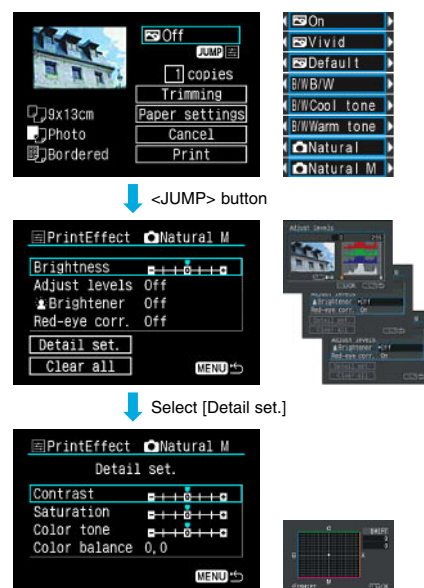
Off
JUMP
1 copies
Trimming
9x13cm
Paper settings
Photo
Cancel
Bordered
Print

On
Vivid
Default
B/W B/W
B/W Cool tone
B/W Warm tone
Natural
Natural M

<JUMP> button

PrintEffect Natural M
Brightness
Adjust levels Off
Brightener Off
Red-eye corr. Off
Detail set.
Clear all
MENU

Adjust levels
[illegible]
Brightener Off
Red-eye corr. On
Adjust levels
Brightener Off
Red-eye corr. On

Select [Detail set.]

PrintEffect Natural M
Detail set.
Contrast
Saturation
Color tone
Color balance 0,0
MENU

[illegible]